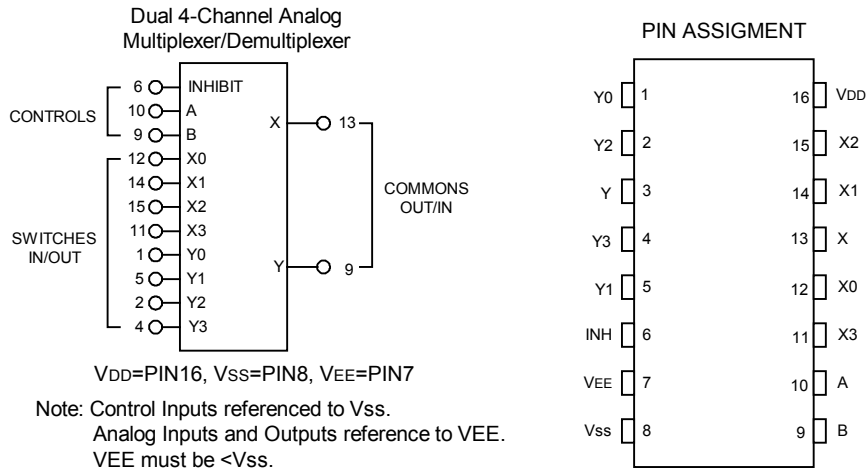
Dual 4-Channel Analog Multiplexer/Demultiplexer

CONTROLS
6 INHIBIT
10 A
9 B

SWITCHES IN/OUT
12 X0
14 X1
15 X2
11 X3
1 Y0
5 Y1
2 Y2
4 Y3

X 13
Y 9
COMMONS OUT/IN

VDD=PIN16, VSS=PIN8, VEE=PIN7

Note: Control Inputs referenced to Vss.
Analog Inputs and Outputs reference to VEE.
VEE must be <Vss.

PIN ASSIGMENT

| | | | |
|---|---|---|---|
| Y0 | 1 | 16 | VDD |
| Y2 | 2 | 15 | X2 |
| Y | 3 | 14 | X1 |
| Y3 | 4 | 13 | X |
| Y1 | 5 | 12 | X0 |
| INH | 6 | 11 | X3 |
| VEE | 7 | 10 | A |
| Vss | 8 | 9 | B |